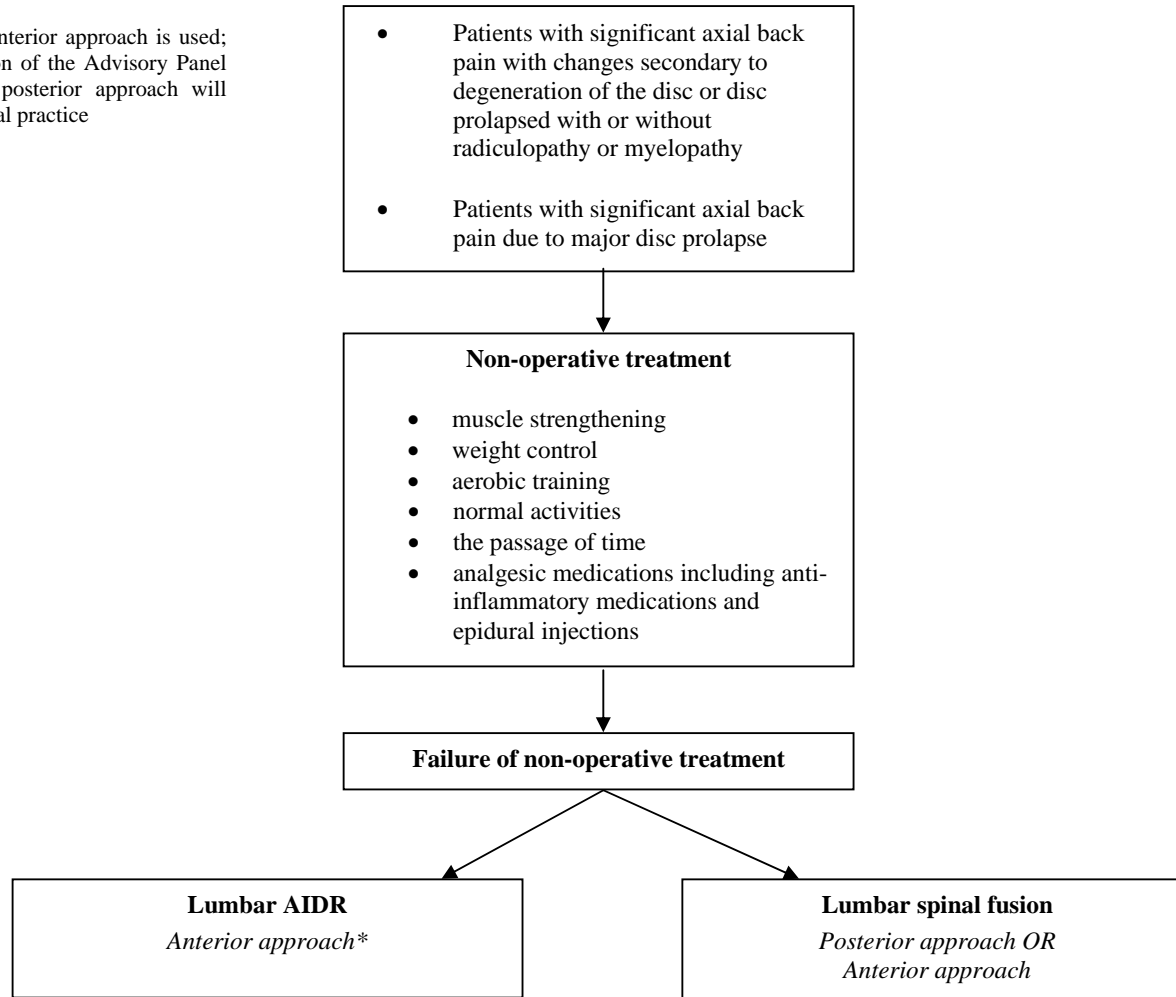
nterior approach is used; n of the Advisory Panel posterior approach will al practice

- Patients with significant axial back pain with changes secondary to degeneration of the disc or disc prolapsed with or without radiculopathy or myelopathy
- Patients with significant axial back pain due to major disc prolapse

**Non-operative treatment**

- muscle strengthening
- weight control
- aerobic training
- normal activities
- the passage of time
- analgesic medications including anti-inflammatory medications and epidural injections

**Failure of non-operative treatment**

**Lumbar AIDR**
*Anterior approach\**

**Lumbar spinal fusion**
*Posterior approach OR Anterior approach*